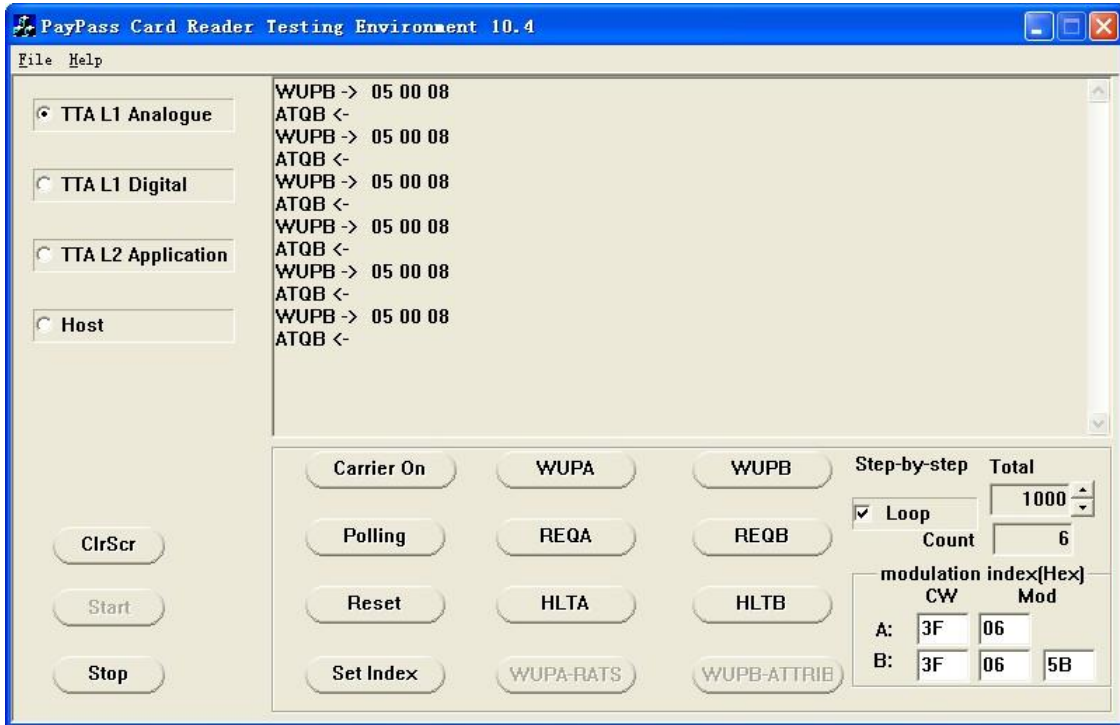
PayPass Card Reader Testing Environment 10.4

File Help

TTA L1 Analogue

TTA L1 Digital

TTA L2 Application

Host

WUPB -> 05 00 08
ATQB <-
WUPB -> 05 00 08
ATQB <-
WUPB -> 05 00 08
ATQB <-
WUPB -> 05 00 08
ATQB <-
WUPB -> 05 00 08
ATQB <-
WUPB -> 05 00 08
ATQB <-

ClrScr

Start

Stop

Carrier On

WUPA

WUPB

Polling

REQA

REQB

Reset

HLTA

HLTB

Set Index

WUPA-RATS

WUPB-ATTRIB

Step-by-step

Total

1000

Loop

Count

6

modulation index(Hex)

CW

Mod

A:

3F

06

B:

3F

06

5B